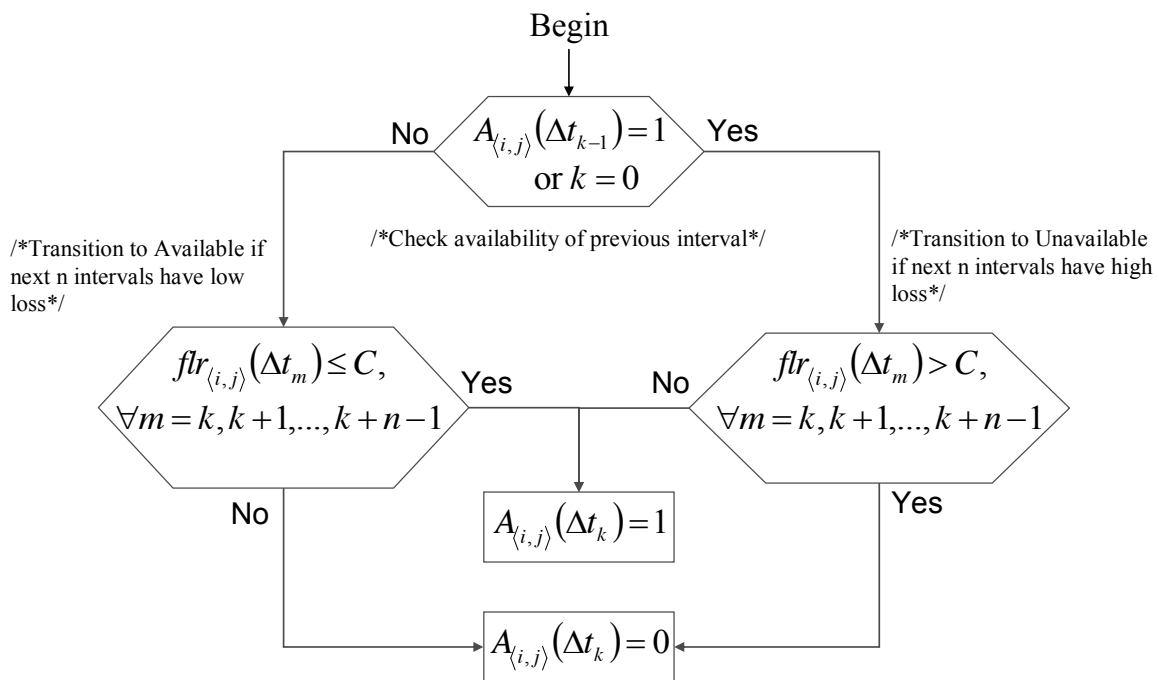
Begin

No

$A_{\langle i,j \rangle}(\Delta t_{k-1}) = 1$ or $k = 0$

Yes

/*Transition to Available if next n intervals have low loss*/

/*Check availability of previous interval*/

/*Transition to Unavailable if next n intervals have high loss*/

$flr_{\langle i,j \rangle}(\Delta t_m) \leq C,$ $\forall m = k, k+1, ..., k+n-1$

Yes

No

$flr_{\langle i,j \rangle}(\Delta t_m) > C,$ $\forall m = k, k+1, ..., k+n-1$

No

$A_{\langle i,j \rangle}(\Delta t_k) = 1$

Yes

$A_{\langle i,j \rangle}(\Delta t_k) = 0$